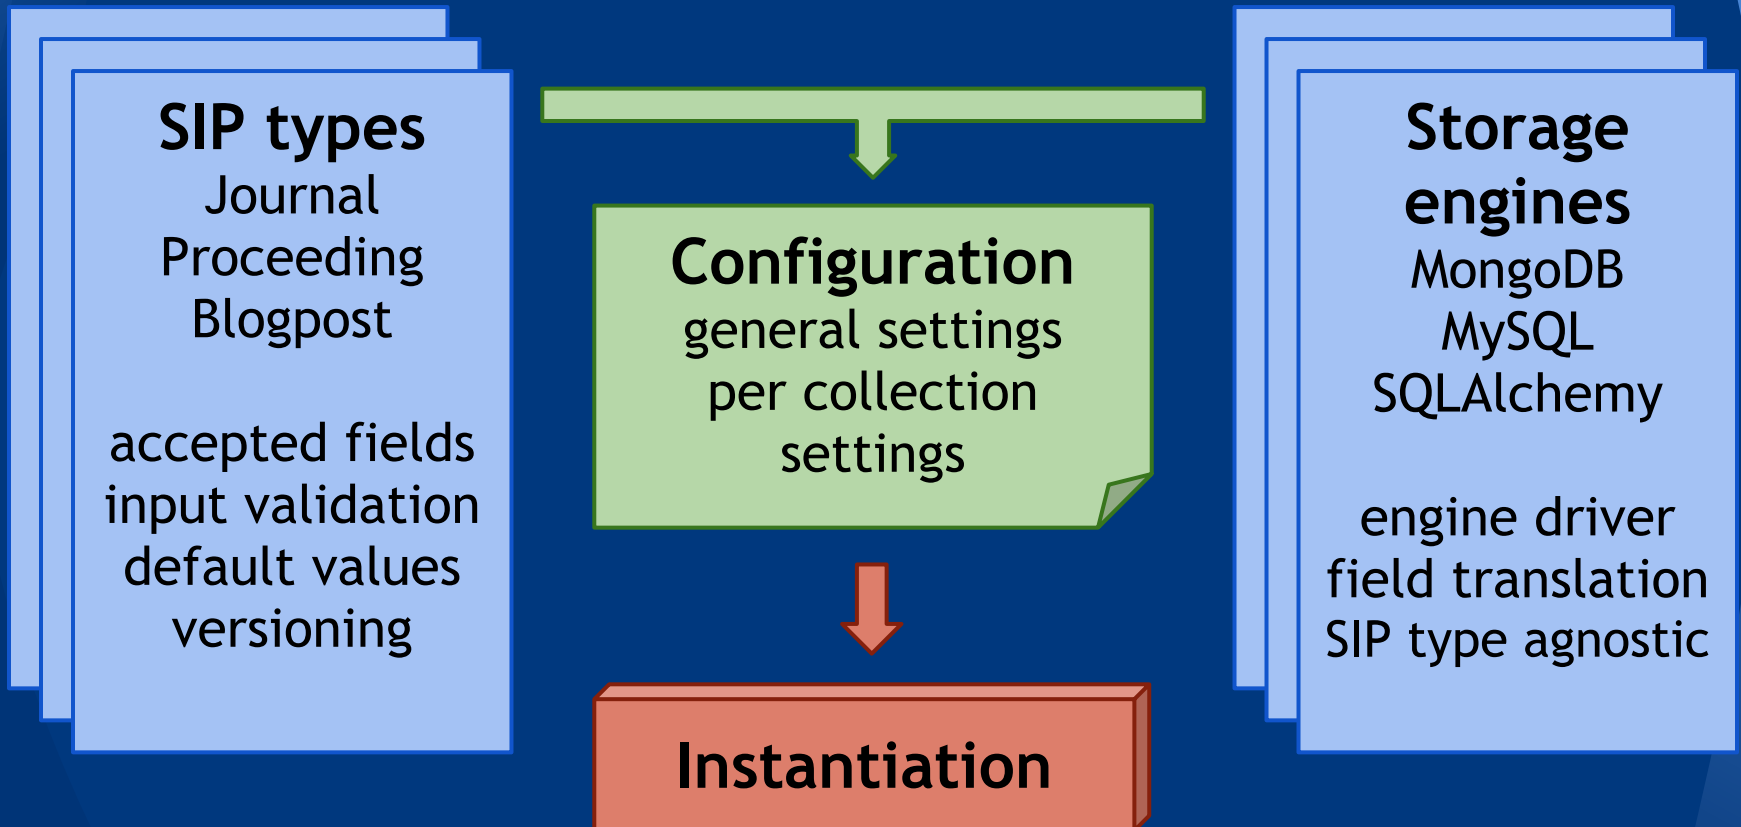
SIP types
Journal
Proceeding
Blogpost

accepted fields
input validation
default values
versioning

Configuration
general settings
per collection
settings

Instantiation

Storage
engines
MongoDB
MySQL
SQLAlchemy

engine driver
field translation
SIP type agnostic